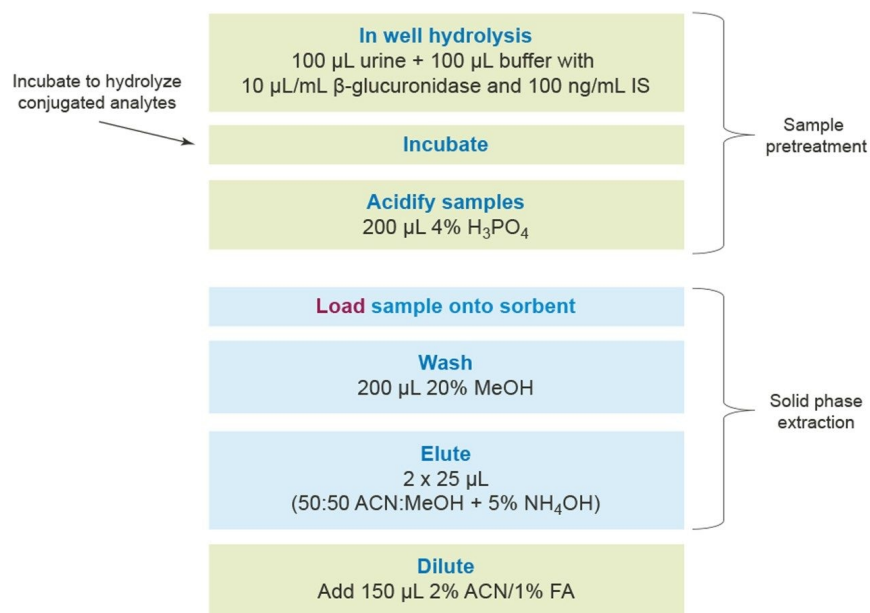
In well hydrolysis
100 µL urine + 100 µL buffer with 10 µL/mL β-glucuronidase and 100 ng/mL IS

Incubate to hydrolyze conjugated analytes

Incubate

Acidify samples
200 µL 4% $H_3PO_4$

Sample pretreatment

Load sample onto sorbent

Wash
200 µL 20% MeOH

Elute
2 x 25 µL
(50:50 ACN:MeOH + 5% $NH_4OH$)

Solid phase extraction

Dilute
Add 150 µL 2% ACN/1% FA